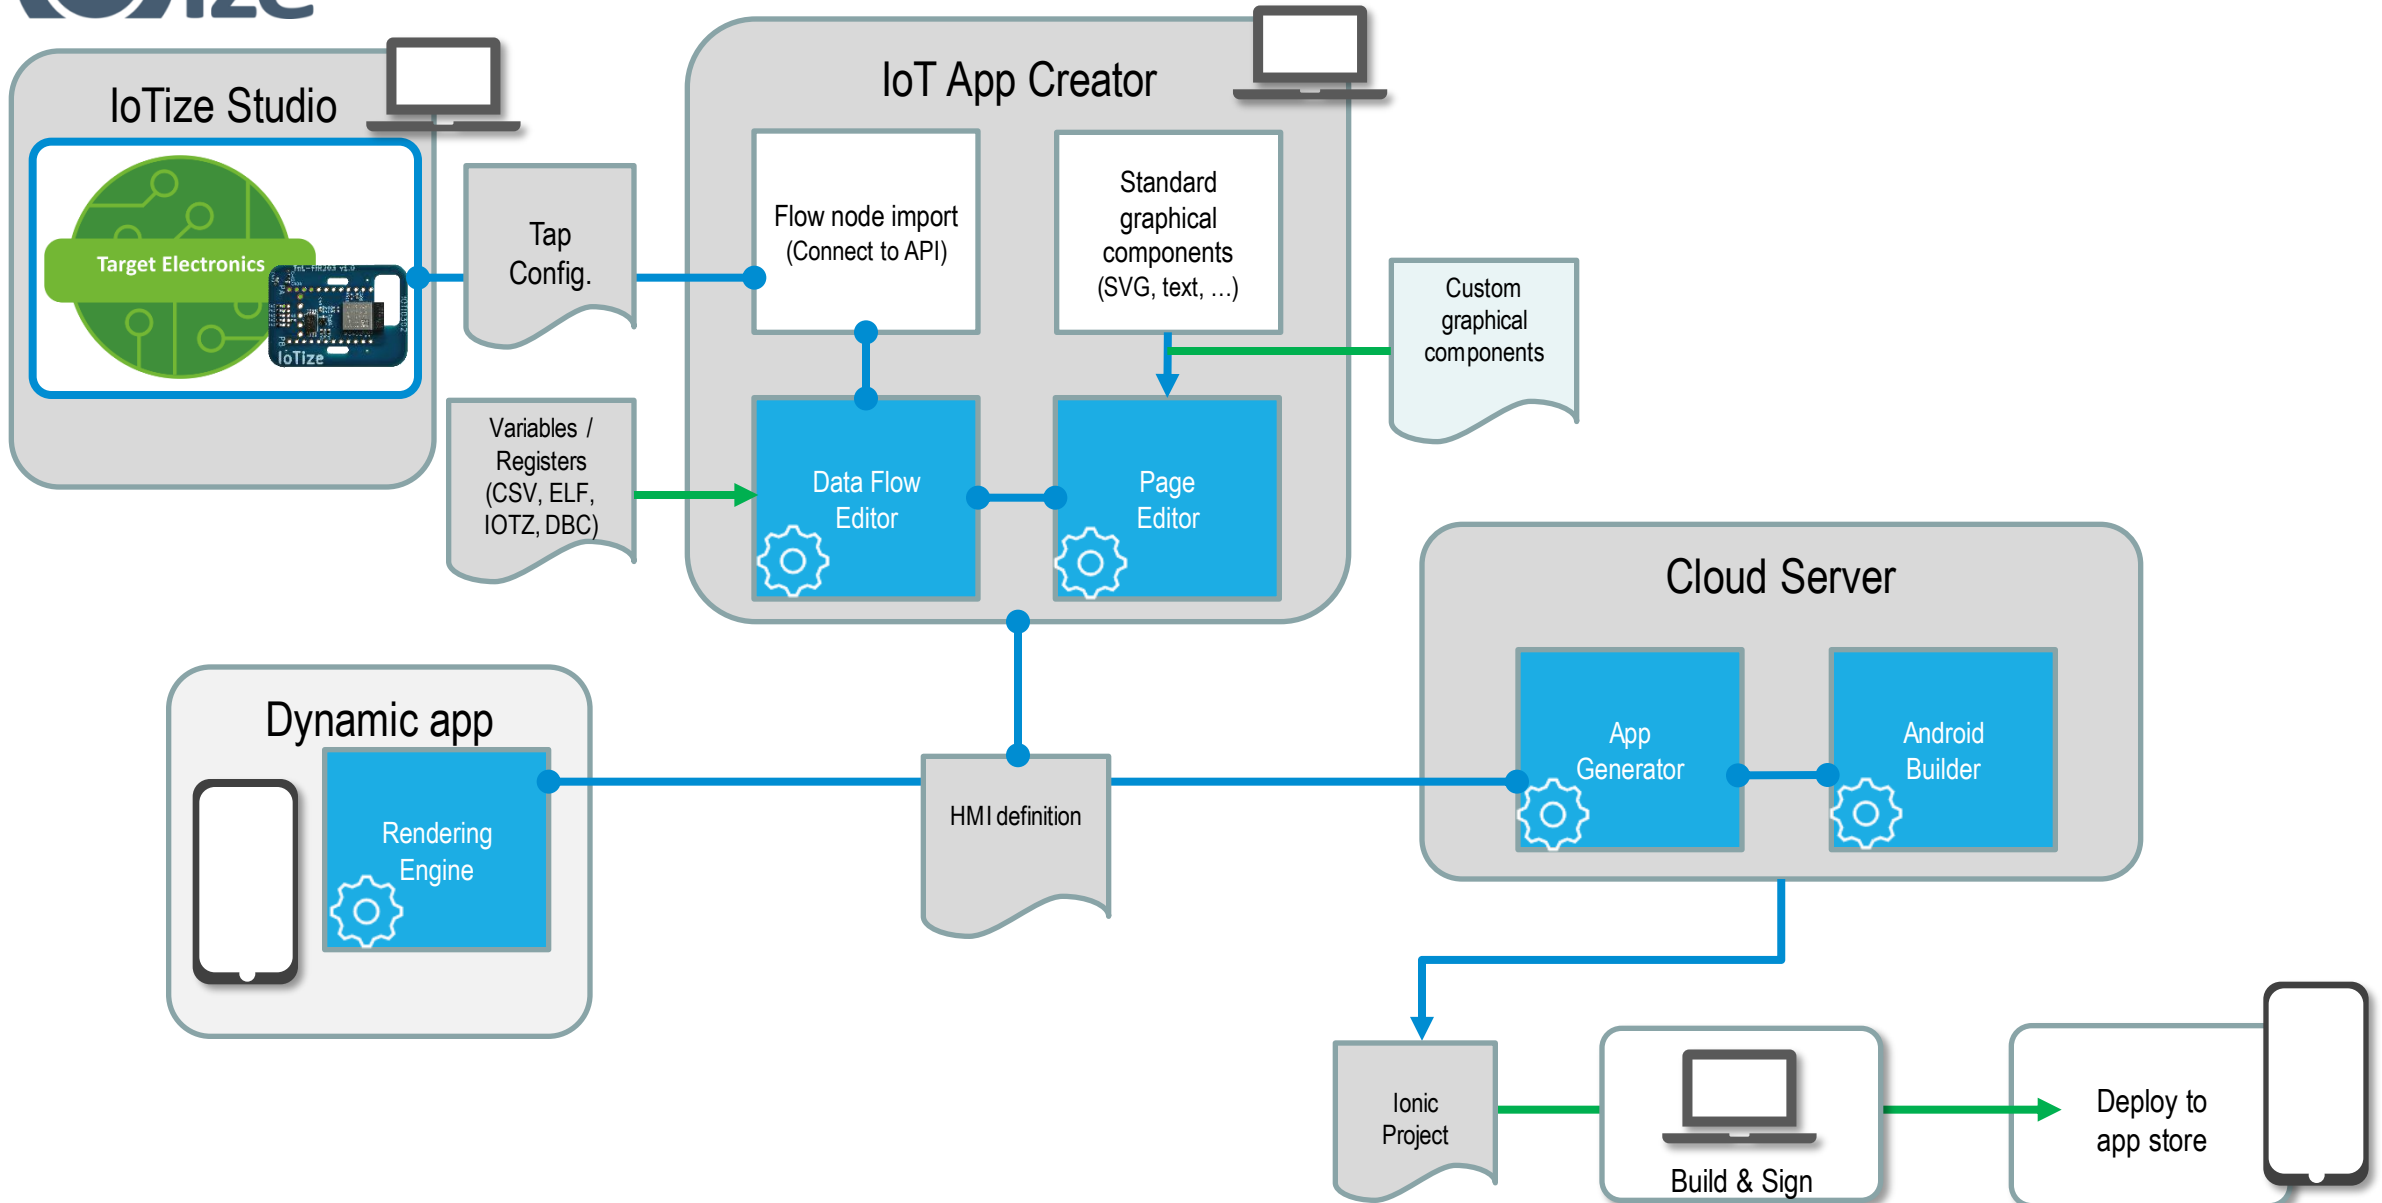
IoTize Studio

Target Electronics

IoTize

Tap Config.

Variables / Registers (CSV, ELF, IOTZ, DBC)

IoT App Creator

Flow node import (Connect to API)

Standard graphical components (SVG, text, ...)

Custom graphical components

Data Flow Editor

Page Editor

Cloud Server

App Generator

Android Builder

Dynamic app

Rendering Engine

HMI definition

Ionic Project

Build & Sign

Deploy to app store